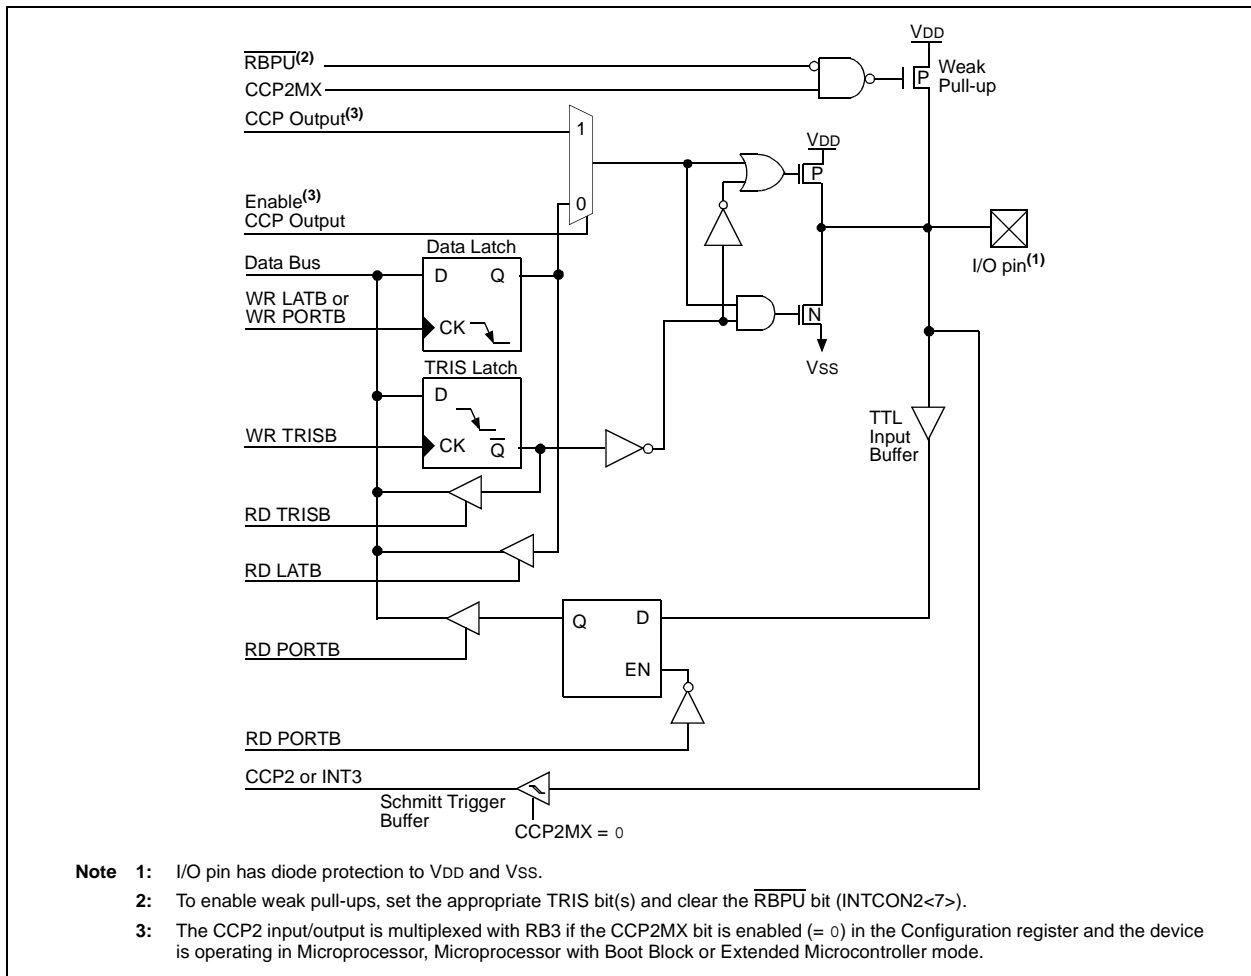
$\overline{RBPU}^{(2)}$
CCP2MX
VDD
P
Weak Pull-up
CCP Output$^{(3)}$
1
VDD
P
Enable$^{(3)}$
CCP Output
0
Data Latch
Data Bus
D
Q
I/O pin$^{(1)}$
WR LATB or
WR PORTB
CK
N
Vss
TRIS Latch
D
WR TRISB
CK
$\overline{Q}$
TTL
Input
Buffer
RD TRISB
RD LATB
Q
D
RD PORTB
EN
RD PORTB
CCP2 or INT3
Schmitt Trigger
Buffer
CCP2MX = 0

Note 1: I/O pin has diode protection to VDD and VSS.
2: To enable weak pull-ups, set the appropriate TRIS bit(s) and clear the $\overline{RBPU}$ bit (INTCON2<7>).
3: The CCP2 input/output is multiplexed with RB3 if the CCP2MX bit is enabled (= 0) in the Configuration register and the device is operating in Microprocessor, Microprocessor with Boot Block or Extended Microcontroller mode.